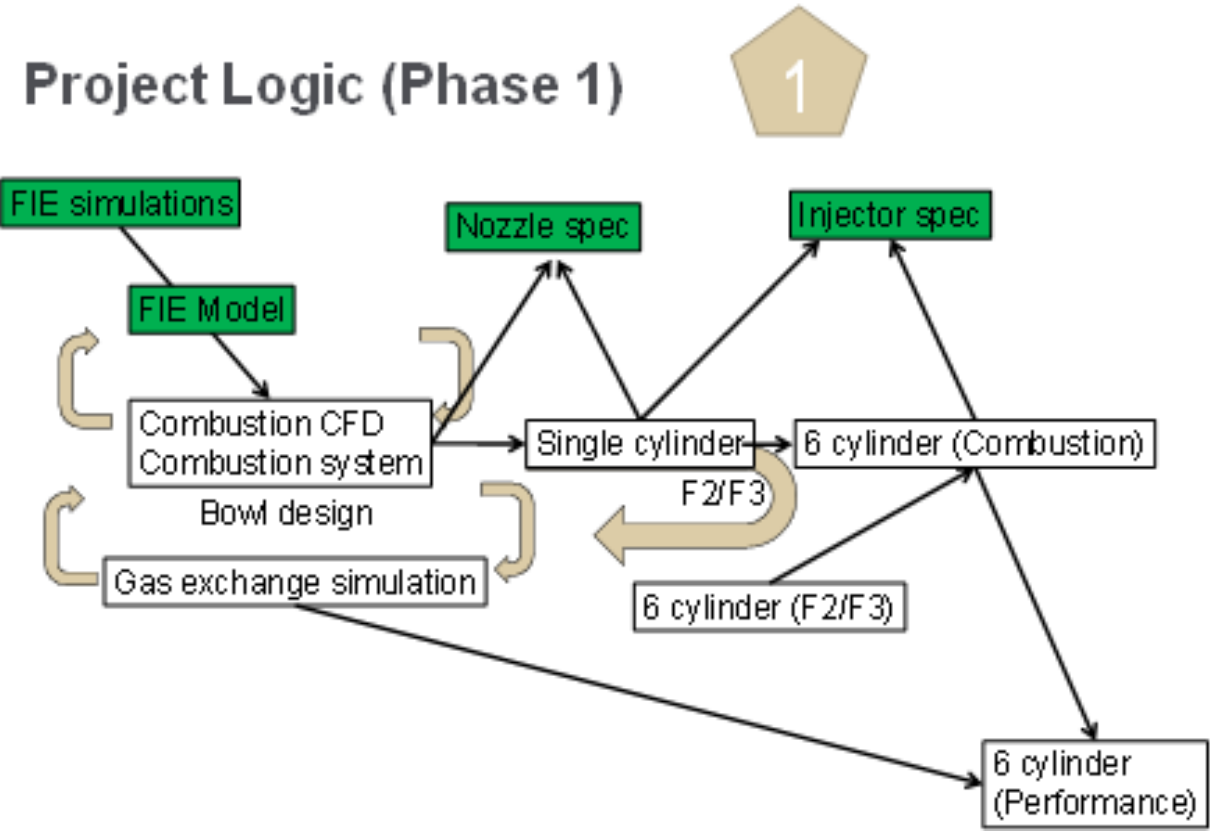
Project Logic (Phase 1)

1

FIE simulations

FIE Model

Nozzle spec

Injector spec

Combustion CFD
Combustion system

Bowl design

Single cylinder

6 cylinder (Combustion)

F2/F3

Gas exchange simulation

6 cylinder (F2/F3)

6 cylinder
(Performance)